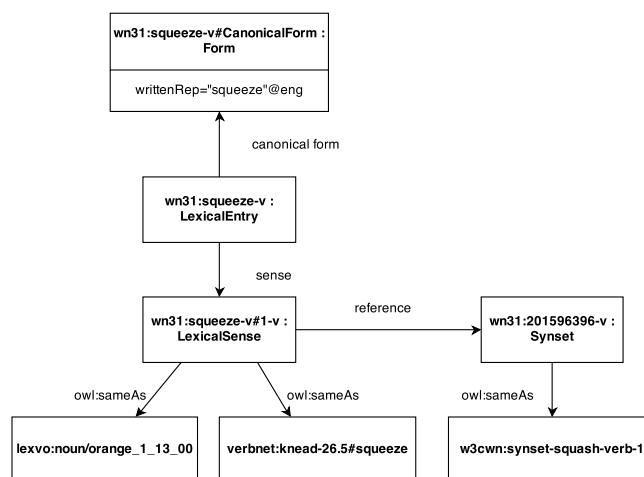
wn31:squeeze-v#CanonicalForm : Form

writtenRep="squeeze"@eng

canonical form

wn31:squeeze-v : LexicalEntry

sense

wn31:squeeze-v#1-v : LexicalSense

reference

wn31:201596396-v : Synset

owl:sameAs

owl:sameAs

owl:sameAs

lexvo:noun/orange_1_13_00

verbnet:knead-26.5#squeeze

w3cwn:synset-squash-verb-1